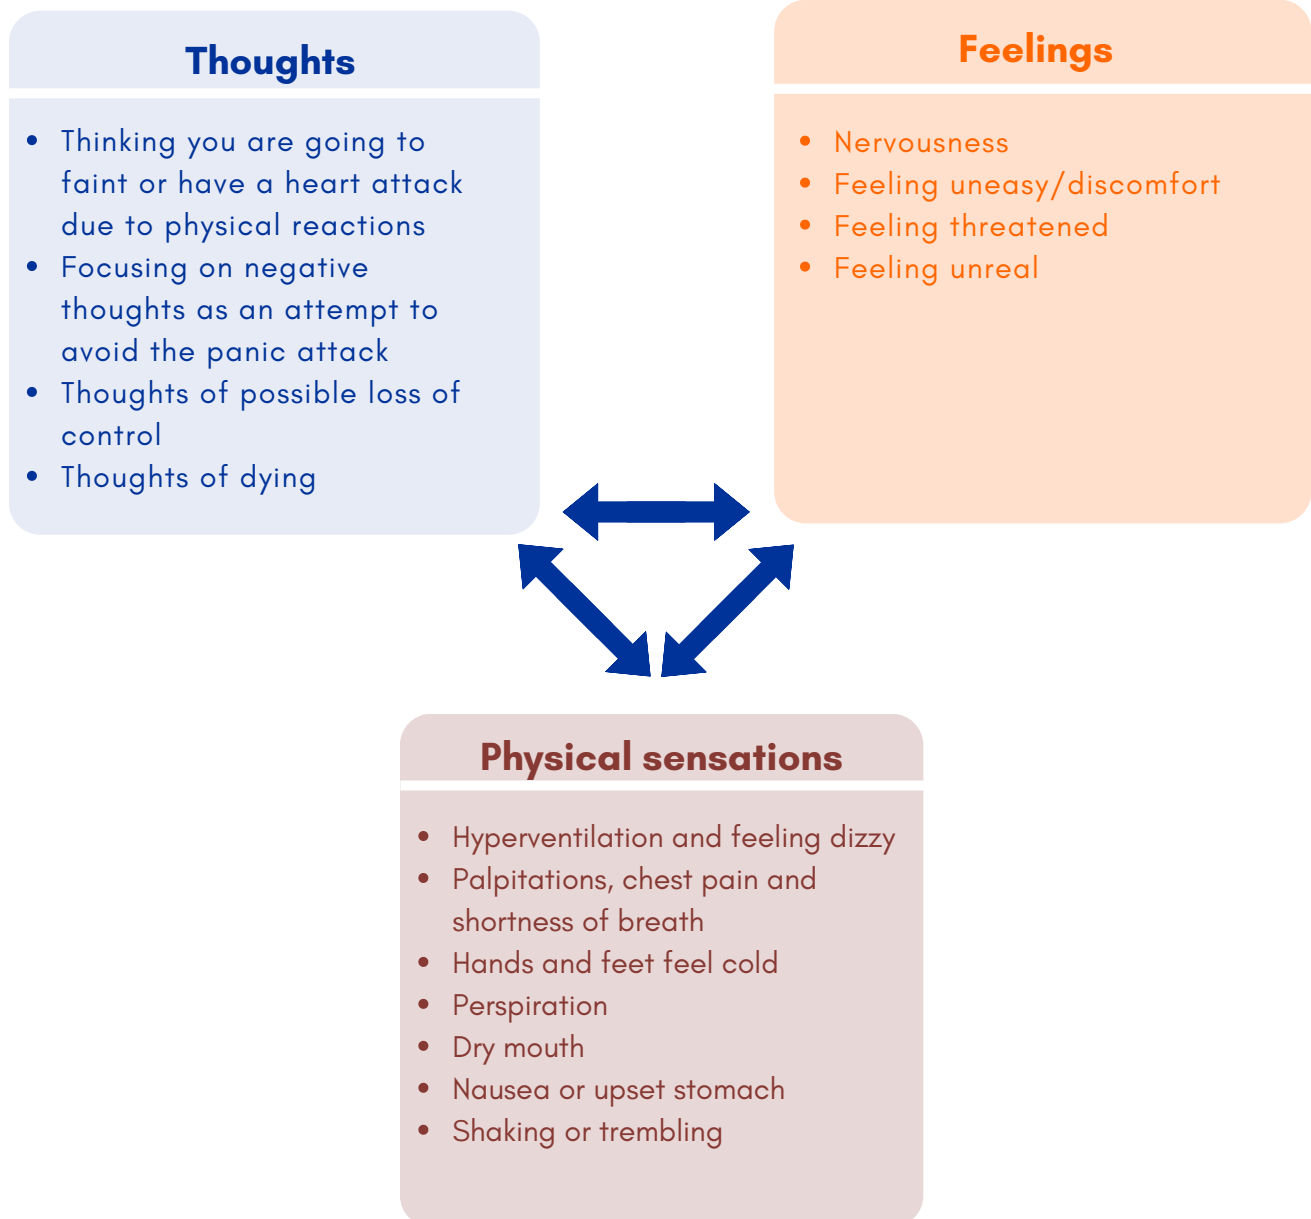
Thoughts

- Thinking you are going to faint or have a heart attack due to physical reactions
- Focusing on negative thoughts as an attempt to avoid the panic attack
- Thoughts of possible loss of control
- Thoughts of dying

Feelings

- Nervousness
- Feeling uneasy/discomfort
- Feeling threatened
- Feeling unreal

Physical sensations

- Hyperventilation and feeling dizzy
- Palpitations, chest pain and shortness of breath
- Hands and feet feel cold
- Perspiration
- Dry mouth
- Nausea or upset stomach
- Shaking or trembling